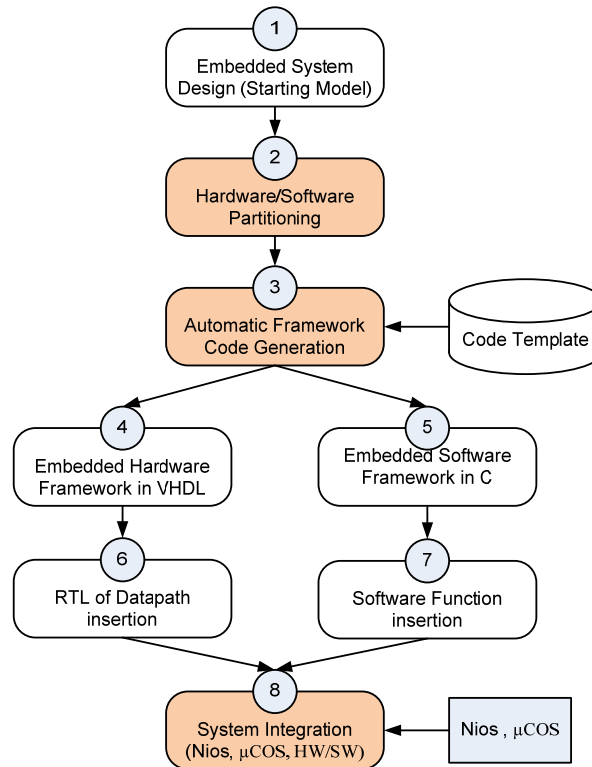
1
Embedded System Design (Starting Model)

2
Hardware/Software Partitioning

3
Automatic Framework Code Generation

Code Template

4
Embedded Hardware Framework in VHDL

5
Embedded Software Framework in C

6
RTL of Datapath insertion

7
Software Function insertion

8
System Integration (Nios, μCOS, HW/SW)

Nios , μCOS